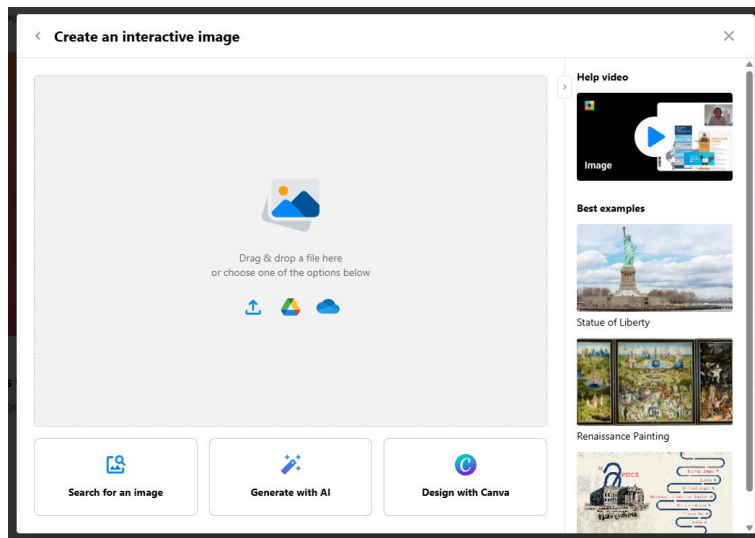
Create an interactive image

Drag & drop a file here
or choose one of the options below

Search for an image

Generate with AI

Design with Canva

Help video

Image

Best examples

Statue of Liberty

Renaissance Painting